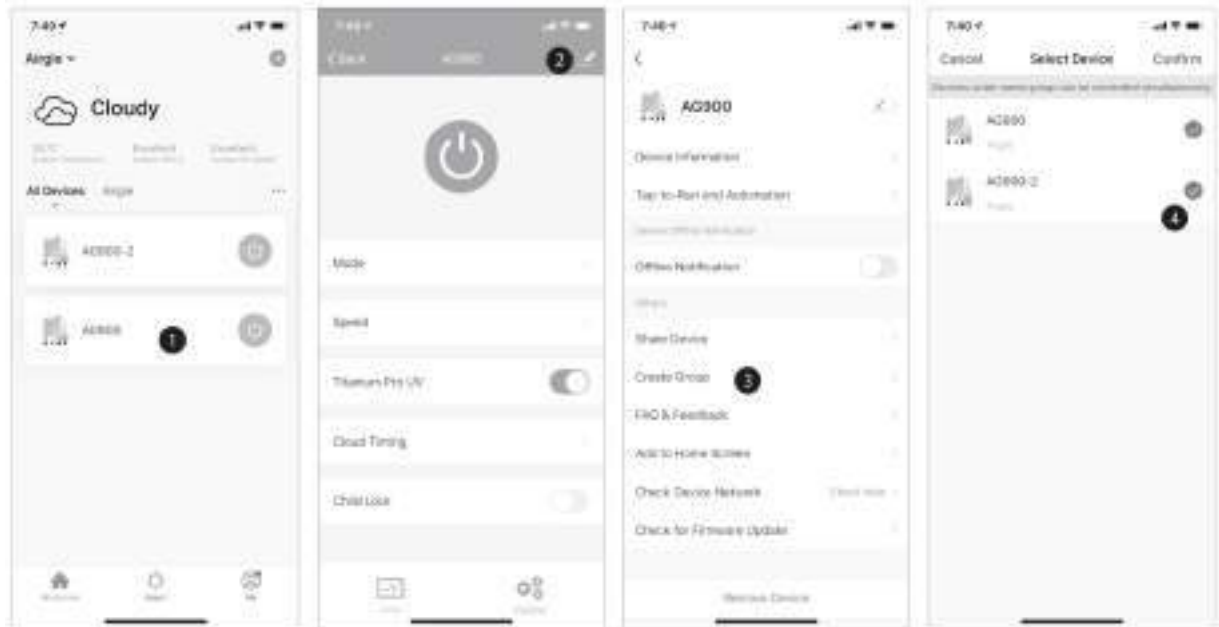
7:40
Airgle
Cloudy
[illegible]
All Devices Airgle
AG900-2
AG900
1
Home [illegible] Me

7:40
Close AG900
2
Mode
Speed
Titanium Pro UV
Cloud Timing
Child Lock
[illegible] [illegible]

7:40
AG900
Device Information
Tap-to-Run and Automation
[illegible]
Offline Notification
Others
Share Device
Create Group
3
FAQ & Feedback
Add to Home Screen
Check Device Network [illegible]
Check for Firmware Update
Remove Device

7:40
Cancel Select Device Confirm
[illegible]
AG900
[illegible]
AG900-2
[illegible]
4